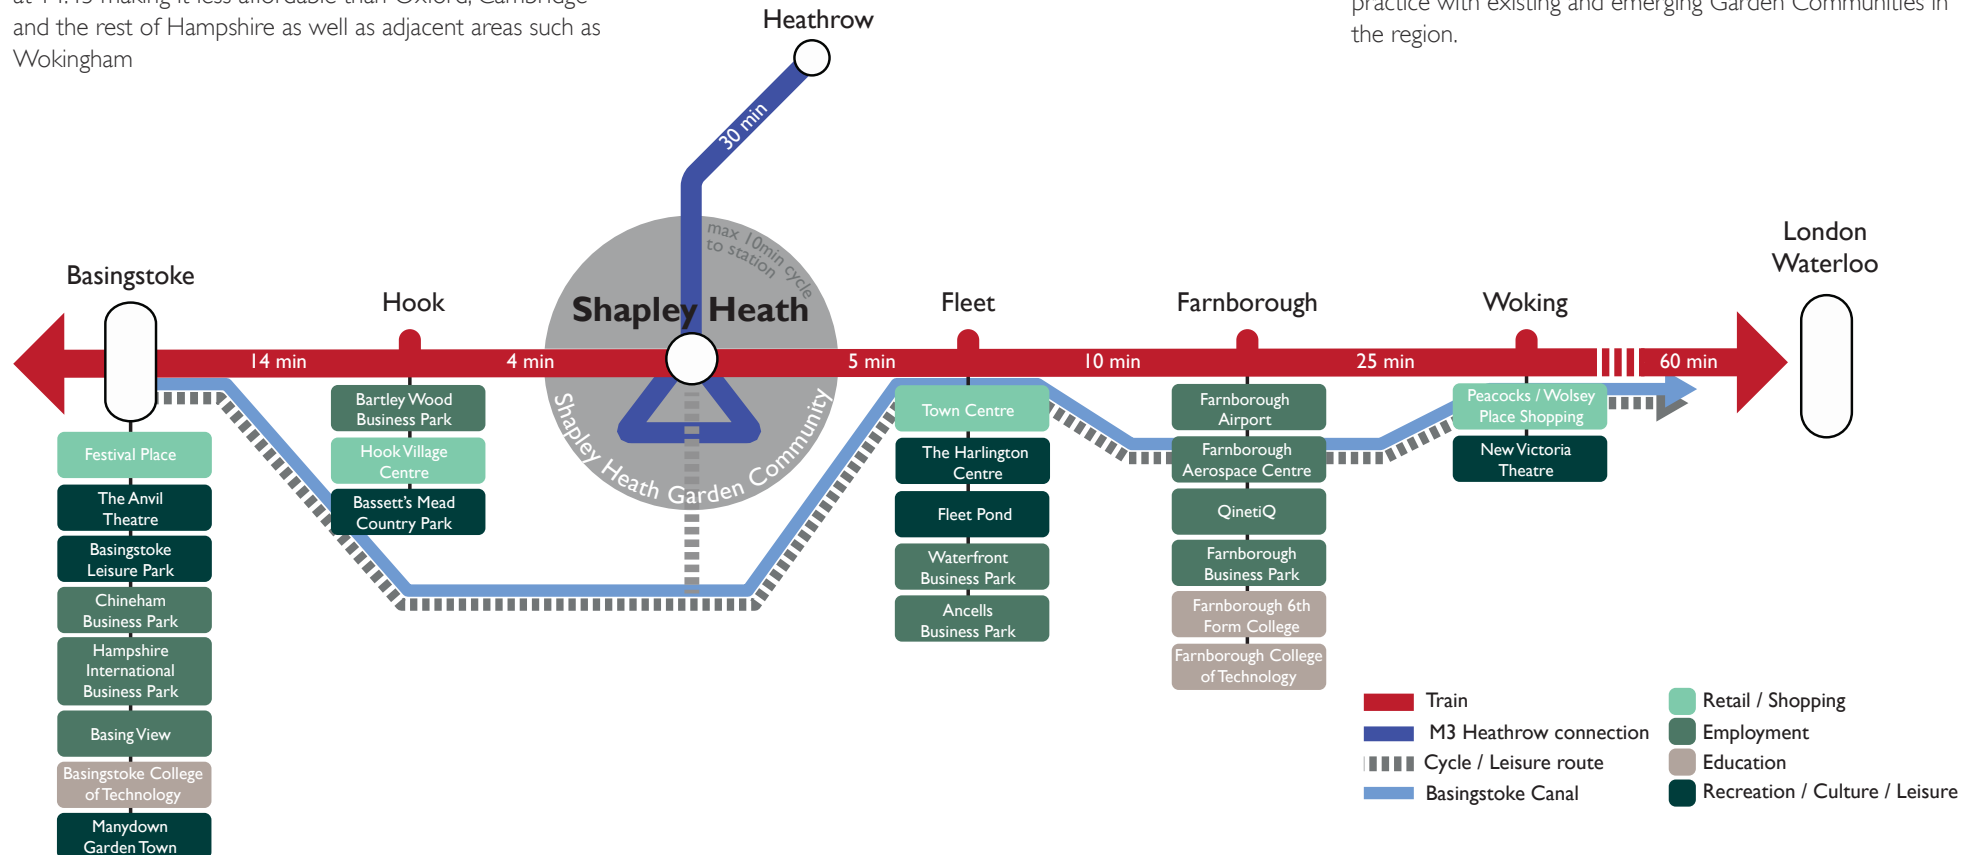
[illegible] making it less affordable than Oxford, Cambridge and the rest of Hampshire as well as adjacent areas such as Wokingham

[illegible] practice with existing and emerging Garden Communities in the region.

Heathrow

30 min

max 10min cycle to station

Basingstoke

Hook

Shapley Heath

Fleet

Farnborough

Woking

London Waterloo

14 min

4 min

5 min

10 min

25 min

60 min

Shapley Heath Garden Community

Festival Place

The Anvil Theatre

Basingstoke Leisure Park

Chineham Business Park

Hampshire International Business Park

Basing View

Basingstoke College of Technology

Manydown Garden Town

Bartley Wood Business Park

Hook Village Centre

Bassett's Mead Country Park

Town Centre

The Harlington Centre

Fleet Pond

Waterfront Business Park

Ancells Business Park

Farnborough Airport

Farnborough Aerospace Centre

QinetiQ

Farnborough Business Park

Farnborough 6th Form College

Farnborough College of Technology

Peacocks / Wolsey Place Shopping

New Victoria Theatre

Train

M3 Heathrow connection

Cycle / Leisure route

Basingstoke Canal

Retail / Shopping

Employment

Education

Recreation / Culture / Leisure